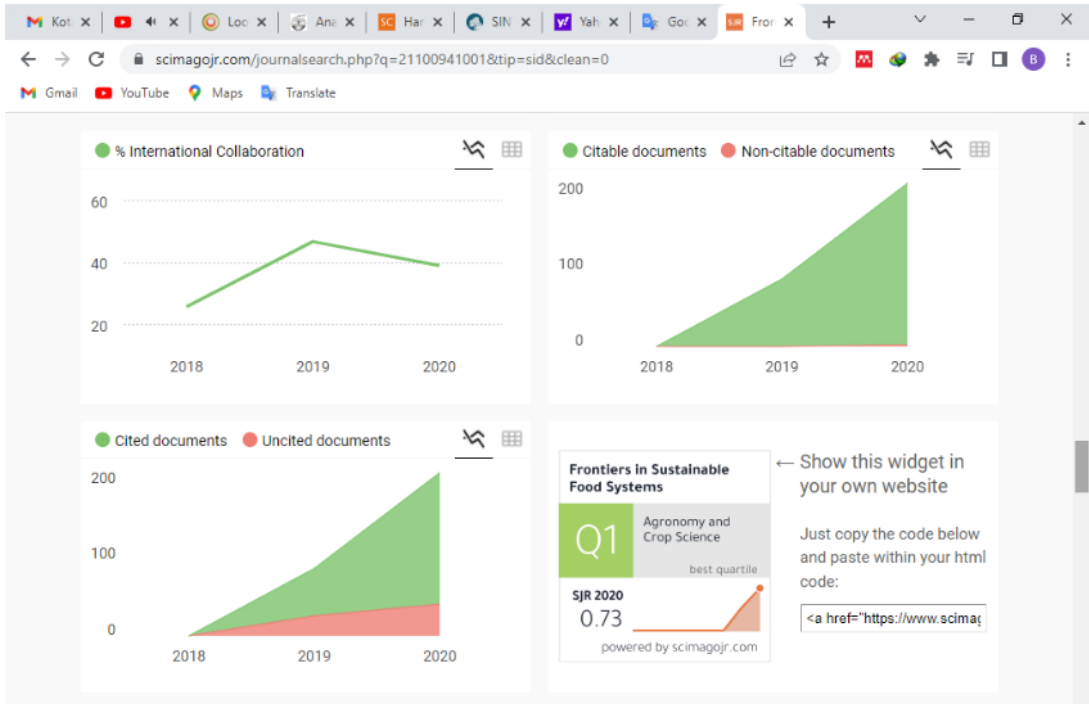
Kot ×
×
Loo ×
Ana ×
Har ×
SIN ×
Yah ×
Goo ×
Fron ×
+

scimagojr.com/journalsearch.php?q=21100941001&tip=sid&clean=0

Gmail
YouTube
Maps
Translate

% International Collaboration

60
40
20
2018
2019
2020

Citable documents
Non-citable documents

200
100
0
2018
2019
2020

Cited documents
Uncited documents

200
100
0
2018
2019
2020

Frontiers in Sustainable Food Systems

Q1

Agronomy and Crop Science

best quartile

SJR 2020

0.73

powered by scimagojr.com

← Show this widget in your own website

Just copy the code below and paste within your html code:

<a href="https://www.scimag